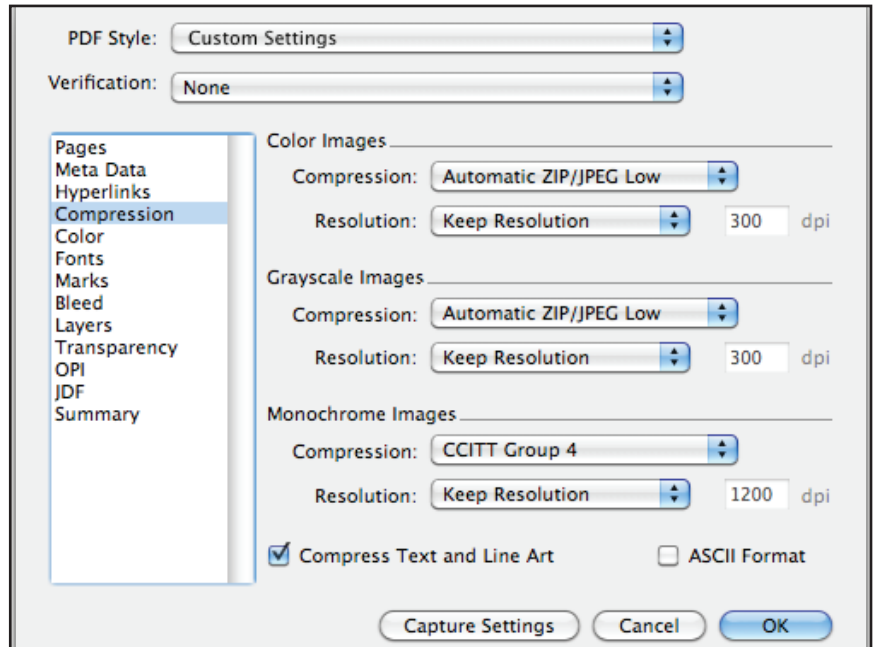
PDF Style: Custom Settings

Verification: None

Pages
Meta Data
Hyperlinks
Compression
Color
Fonts
Marks
Bleed
Layers
Transparency
OPI
JDF
Summary

Color Images

Compression: Automatic ZIP/JPEG Low

Resolution: Keep Resolution 300 dpi

Grayscale Images

Compression: Automatic ZIP/JPEG Low

Resolution: Keep Resolution 300 dpi

Monochrome Images

Compression: CCITT Group 4

Resolution: Keep Resolution 1200 dpi

Compress Text and Line Art

ASCII Format

Capture Settings

Cancel

OK